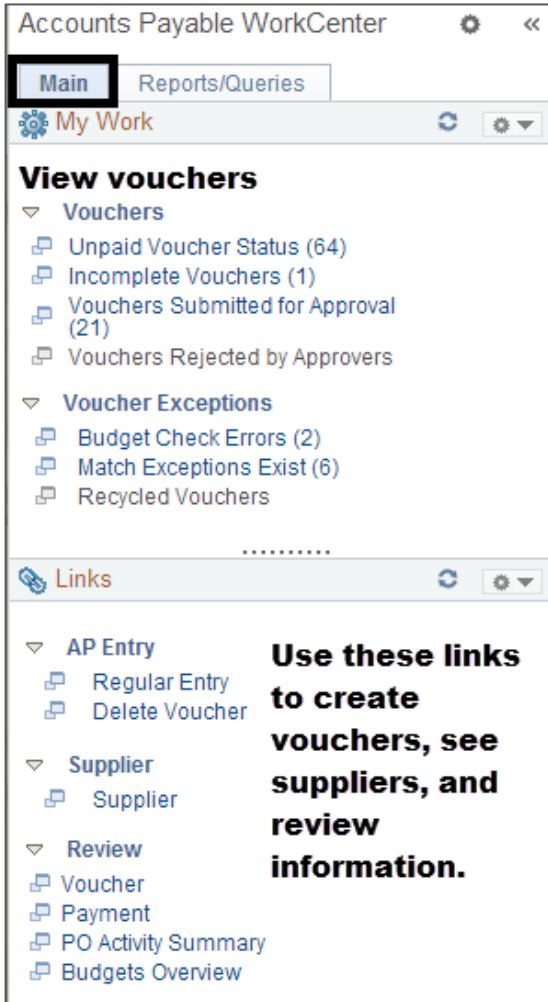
Accounts Payable WorkCenter

Main | Reports/Queries

My Work

View vouchers

Vouchers

Unpaid Voucher Status (64)

Incomplete Vouchers (1)

Vouchers Submitted for Approval (21)

Vouchers Rejected by Approvers

Voucher Exceptions

Budget Check Errors (2)

Match Exceptions Exist (6)

Recycled Vouchers

Links

AP Entry

Regular Entry

Delete Voucher

Supplier

Supplier

Review

Voucher

Payment

PO Activity Summary

Budgets Overview

Use these links to create vouchers, see suppliers, and review information.